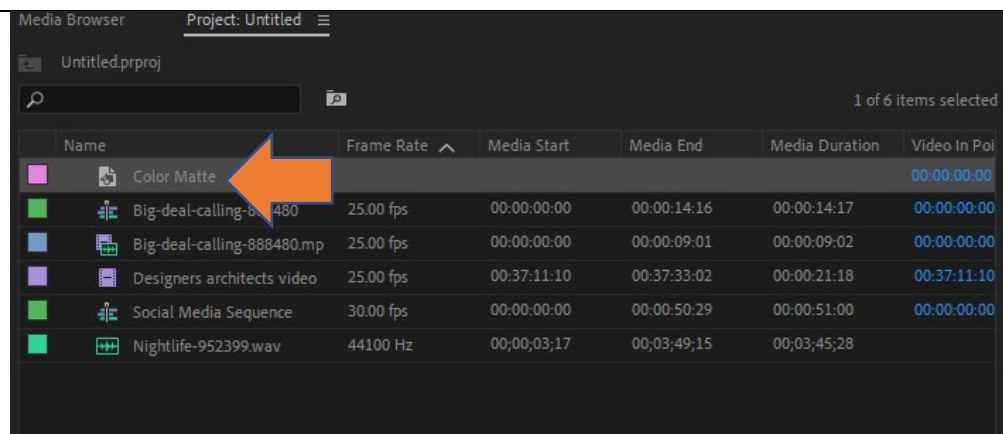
Media Browser Project: Untitled ≡

Untitled.prproj

1 of 6 items selected

| Name | Frame Rate ^ | Media Start | Media End | Media Duration | Video In Poi |
|---|---|---|---|---|---|
| Color Matte | | | | | 00:00:00:00 |
| Big-deal-calling-8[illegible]480 | 25.00 fps | 00:00:00:00 | 00:00:14:16 | 00:00:14:17 | 00:00:00:00 |
| Big-deal-calling-888480.mp | 25.00 fps | 00:00:00:00 | 00:00:09:01 | 00:00:09:02 | 00:00:00:00 |
| Designers architects video | 25.00 fps | 00:37:11:10 | 00:37:33:02 | 00:00:21:18 | 00:37:11:10 |
| Social Media Sequence | 30.00 fps | 00:00:00:00 | 00:00:50:29 | 00:00:51:00 | 00:00:00:00 |
| Nightlife-952399.wav | 44100 Hz | 00;00;03;17 | 00;03;49;15 | 00;03;45;28 | |